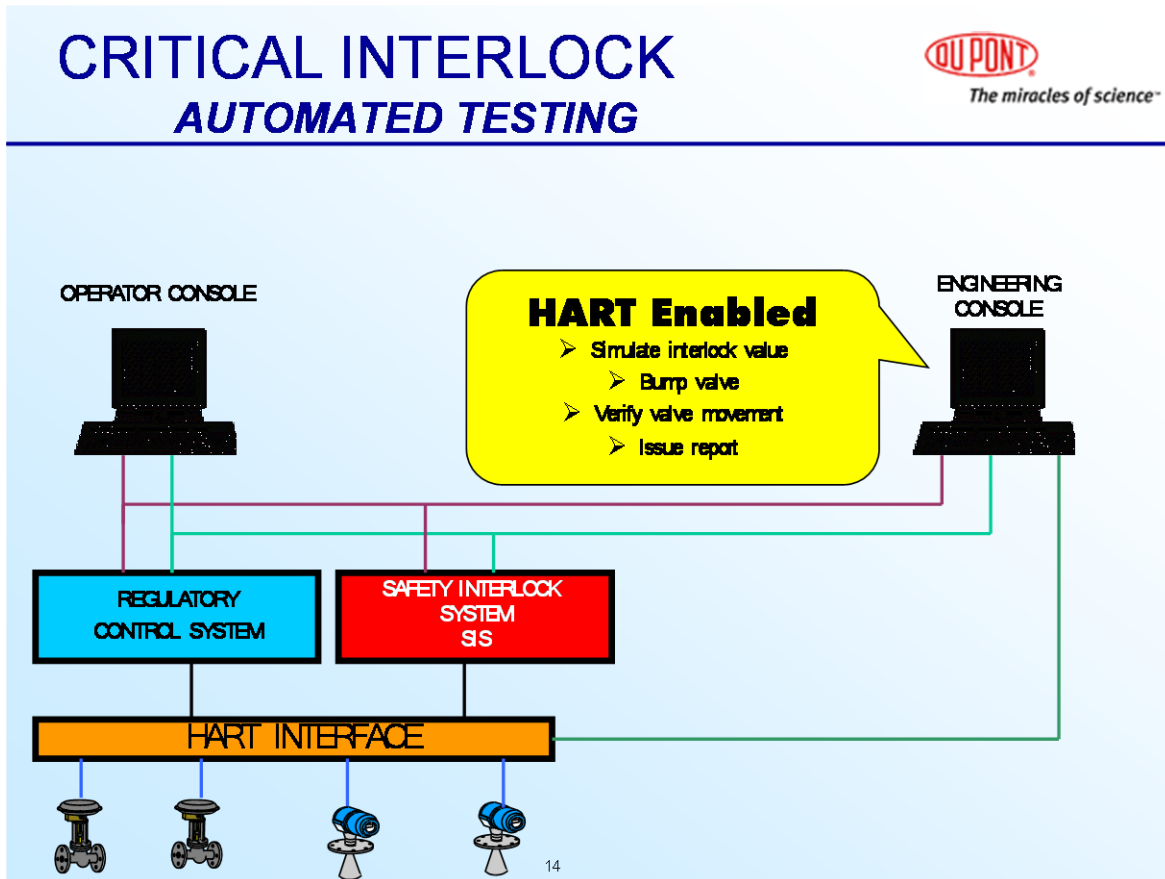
CRITICAL INTERLOCK
AUTOMATED TESTING

DUPONT
The miracles of science™

OPERATOR CONSOLE

HART Enabled
➢ Simulate interlock value
➢ Bump valve
➢ Verify valve movement
➢ Issue report

ENGINEERING CONSOLE

REGULATORY CONTROL SYSTEM

SAFETY INTERLOCK SYSTEM SIS

HART INTERFACE

14